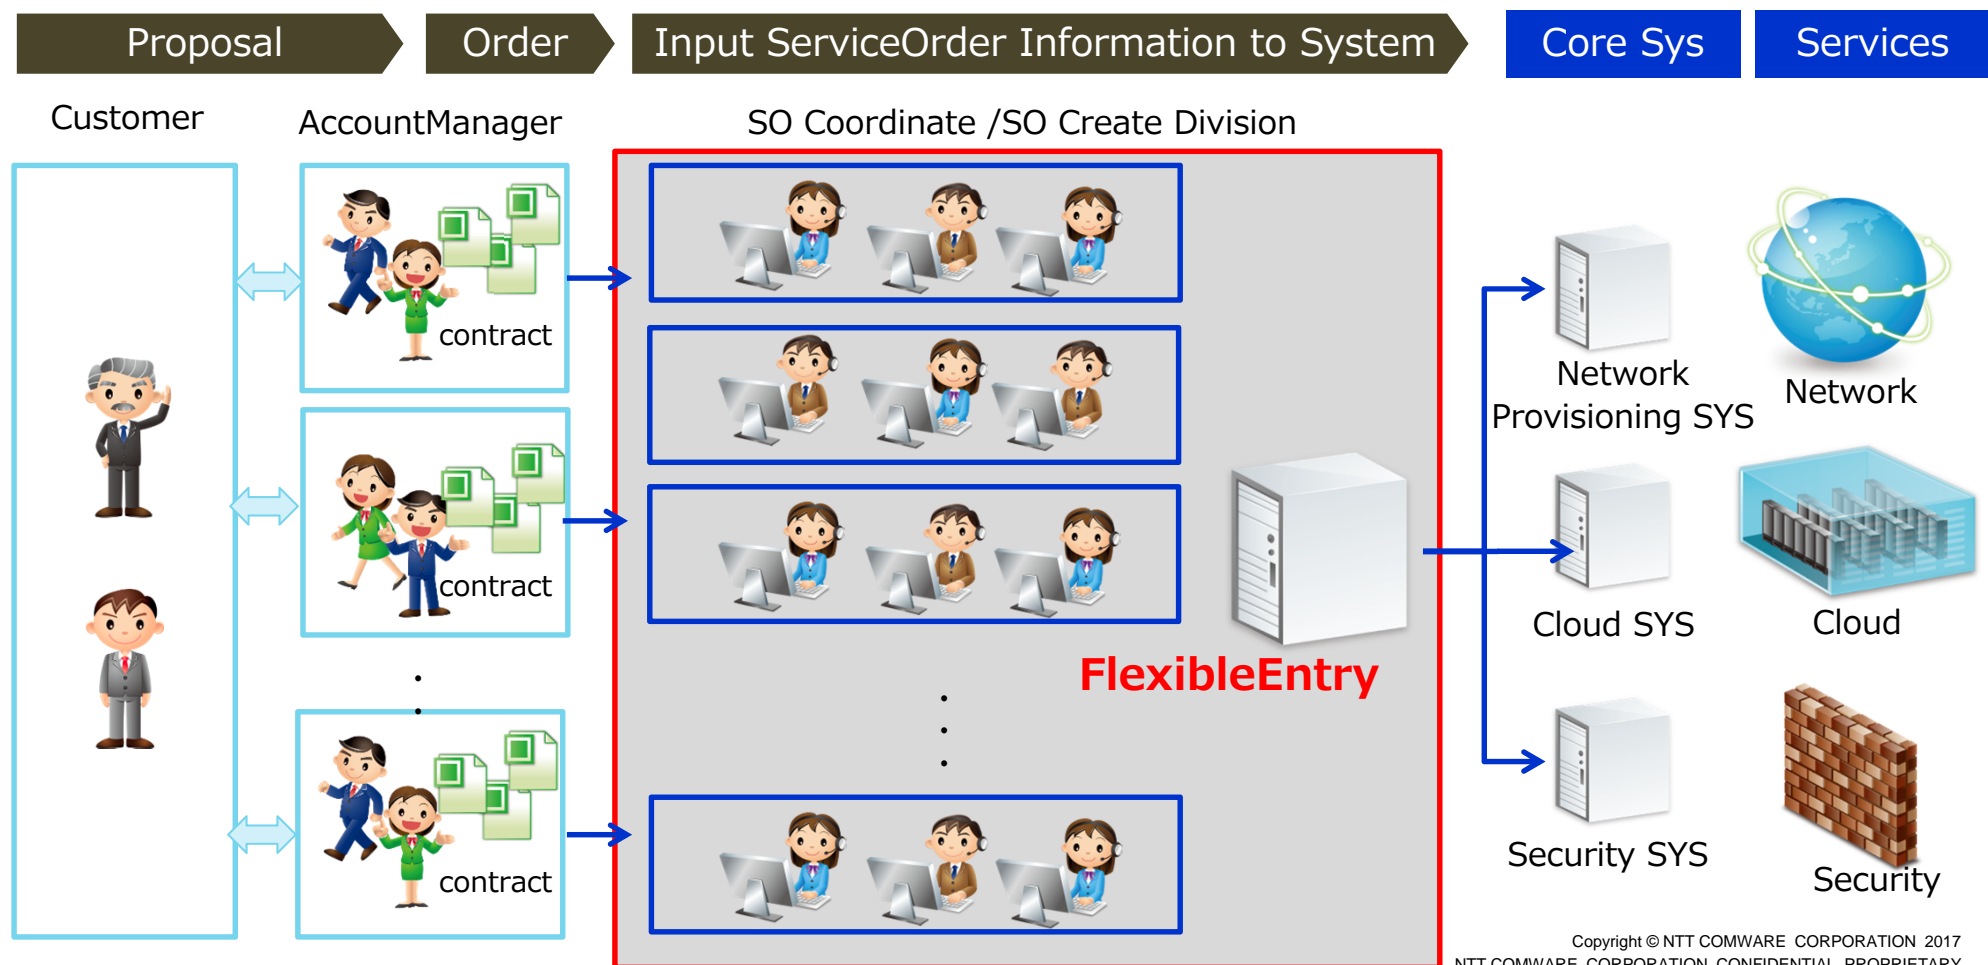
Proposal
Order
Input ServiceOrder Information to System
Core Sys
Services

Customer
AccountManager
SO Coordinate /SO Create Division

contract
contract
contract

FlexibleEntry

Network Provisioning SYS
Network
Cloud SYS
Cloud
Security SYS
Security

Copyright © NTT COMWARE CORPORATION 2017
NTT COMWARE CORPORATION CONFIDENTIAL PROPRIETARY